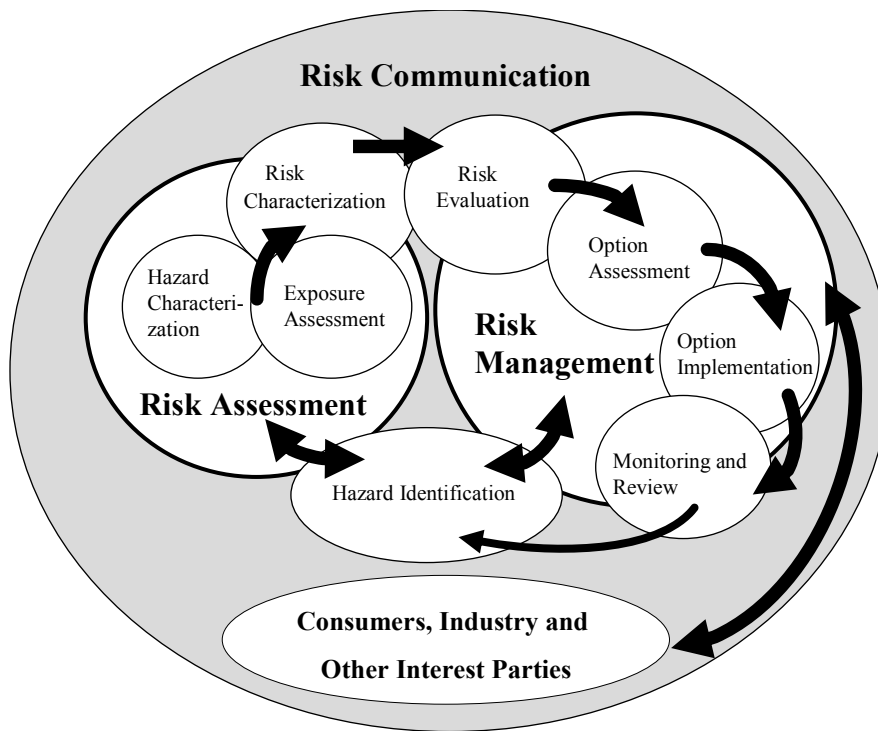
Risk Communication

Risk Characterization

Risk Evaluation

Option Assessment

Hazard Characterization

Exposure Assessment

Risk Management

Option Implementation

Risk Assessment

Monitoring and Review

Hazard Identification

Consumers, Industry and Other Interest Parties